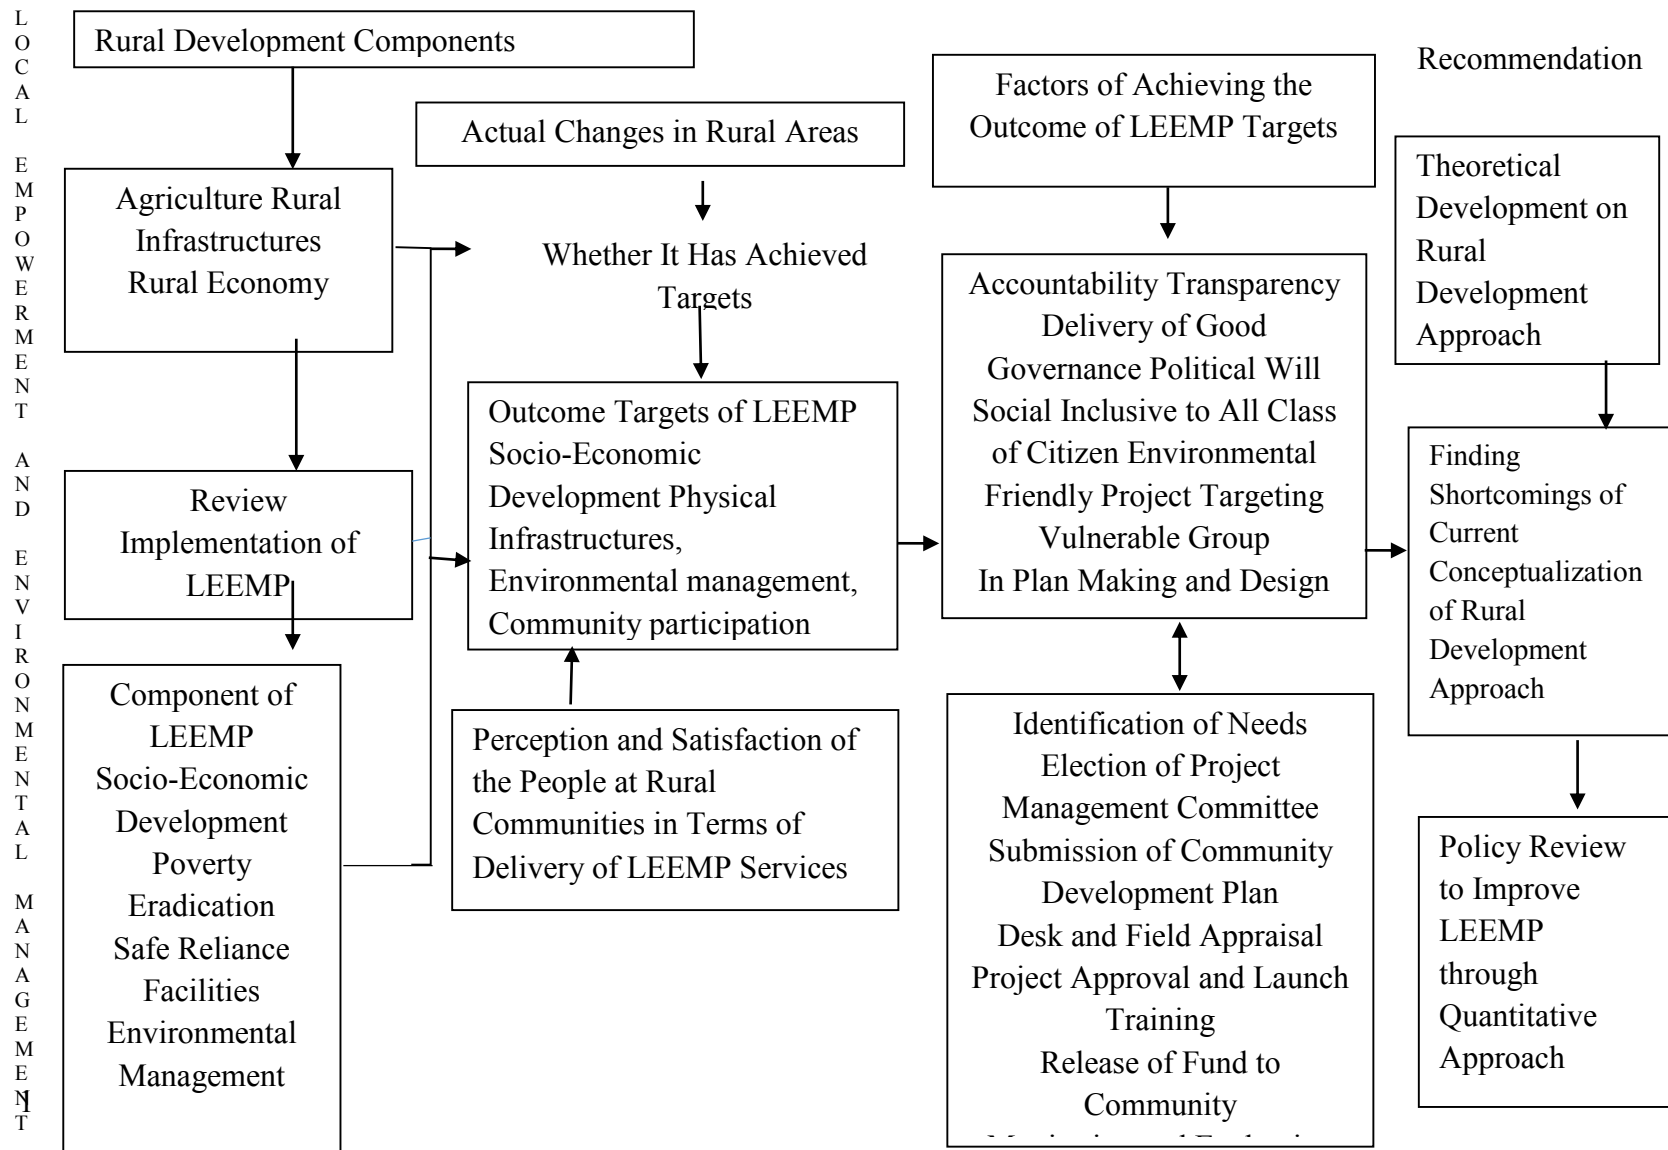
L O C A L E M P O W E R M E N T A N D E N V I R O N M E N T A L M A N A G E M E N T

Rural Development Components

Agriculture Rural Infrastructures Rural Economy

Review Implementation of LEEMP

Component of LEEMP Socio-Economic Development Poverty Eradication Safe Reliance Facilities Environmental Management

Actual Changes in Rural Areas

Whether It Has Achieved Targets

Outcome Targets of LEEMP Socio-Economic Development Physical Infrastructures, Environmental management, Community participation

Perception and Satisfaction of the People at Rural Communities in Terms of Delivery of LEEMP Services

Factors of Achieving the Outcome of LEEMP Targets

Accountability Transparency Delivery of Good Governance Political Will Social Inclusive to All Class of Citizen Environmental Friendly Project Targeting Vulnerable Group In Plan Making and Design

Identification of Needs Election of Project Management Committee Submission of Community Development Plan Desk and Field Appraisal Project Approval and Launch Training Release of Fund to Community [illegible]

Recommendation

Theoretical Development on Rural Development Approach

Finding Shortcomings of Current Conceptualization of Rural Development Approach

Policy Review to Improve LEEMP through Quantitative Approach